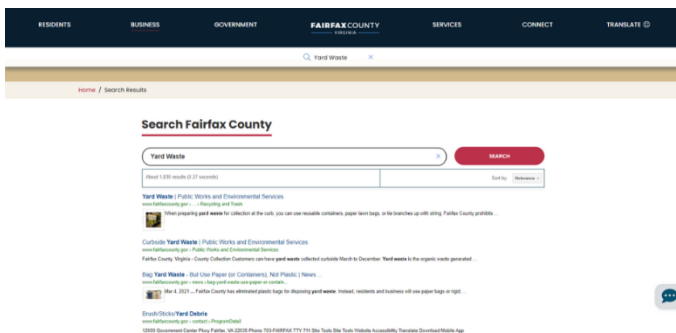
RESIDENTS BUSINESS GOVERNMENT FAIRFAX COUNTY VIRGINIA SERVICES CONNECT TRANSLATE

Yard Waste ×

Home / Search Results

Search Fairfax County

Yard Waste × SEARCH

About 1,030 results (0.37 seconds) Sort by: Relevance

Yard Waste | Public Works and Environmental Services
www.fairfaxcounty.gov › ... › Recycling and Trash
When preparing yard waste for collection at the curb, you can use reusable containers, paper kraft bags, or tie branches up with string. Fairfax County prohibits ...

Curbside Yard Waste | Public Works and Environmental Services
www.fairfaxcounty.gov › Public Works and Environmental Services
Fairfax County, Virginia - County Collection Customers can have yard waste collected curbside March to December. Yard waste is the organic waste generated ...

Bag Yard Waste - But Use Paper (or Containers), Not Plastic | News ...
www.fairfaxcounty.gov › news › bag-yard-waste-use-paper-or-contain...
Mar 4, 2021 ... Fairfax County has eliminated plastic bags for disposing yard waste. Instead, residents and business will use paper bags or rigid ...

Brush/Sticks/Yard Debris
www.fairfaxcounty.gov › contact › ProgramDetail
12000 Government Center Pkwy Fairfax, VA 22035 Phone 703-FAIRFAX TTY 711 Site Tools Site Tools Website Accessibility Translate Download Mobile App